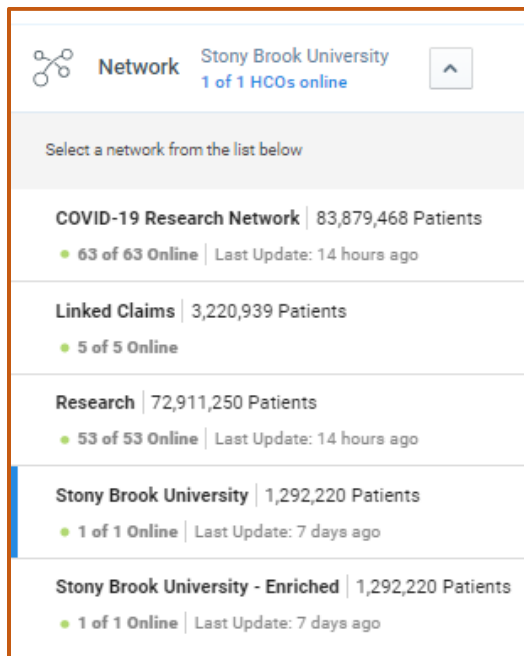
Network Stony Brook University
1 of 1 HCOs online

Select a network from the list below

COVID-19 Research Network | 83,879,468 Patients
63 of 63 Online | Last Update: 14 hours ago

Linked Claims | 3,220,939 Patients
5 of 5 Online

Research | 72,911,250 Patients
53 of 53 Online | Last Update: 14 hours ago

Stony Brook University | 1,292,220 Patients
1 of 1 Online | Last Update: 7 days ago

Stony Brook University - Enriched | 1,292,220 Patients
1 of 1 Online | Last Update: 7 days ago